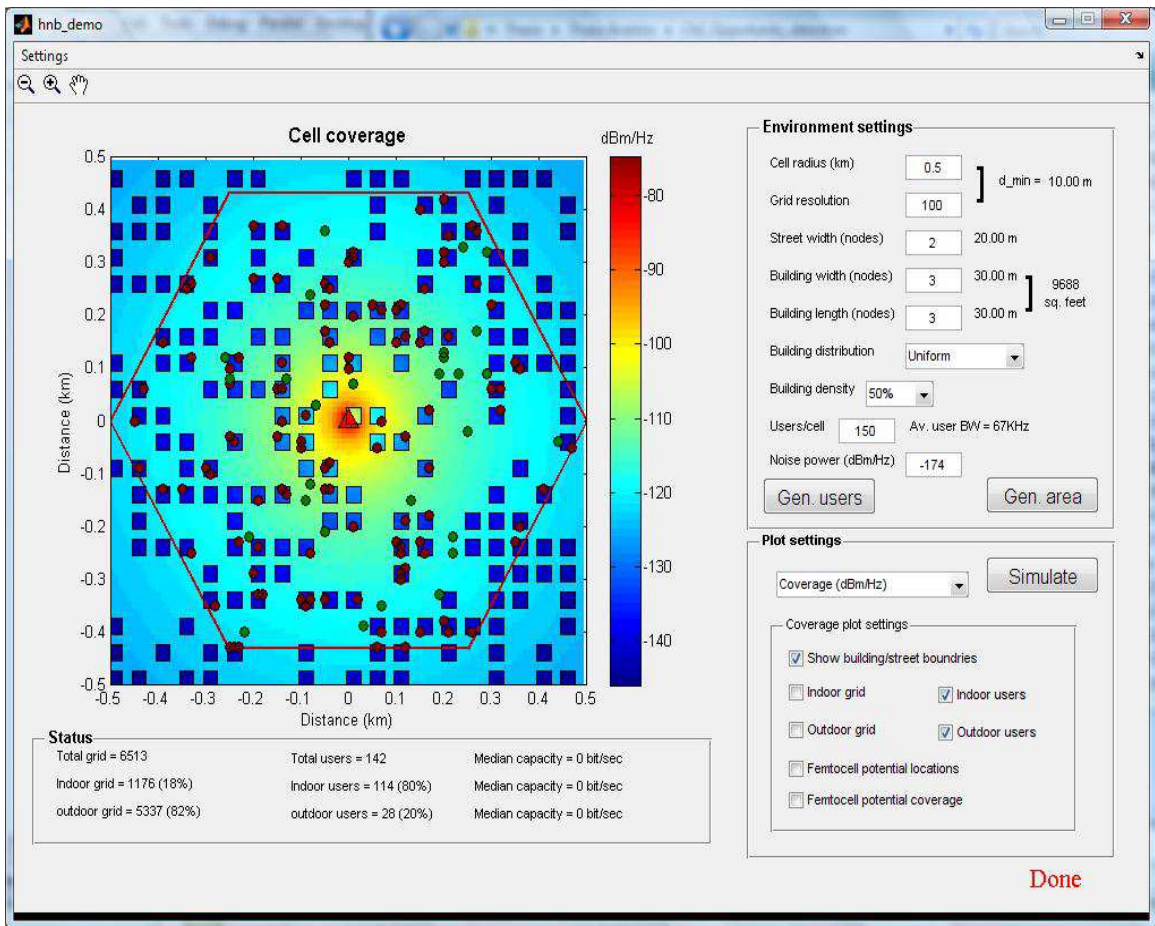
hnb_demo

Settings

Cell coverage

dBm/Hz

-80
-90
-100
-110
-120
-130
-140

0.5
0.4
0.3
0.2
0.1
0
-0.1
-0.2
-0.3
-0.4
-0.5

Distance (km)

-0.5 -0.4 -0.3 -0.2 -0.1 0 0.1 0.2 0.3 0.4 0.5

Distance (km)

Environment settings

Cell radius (km) 0.5

Grid resolution 100

d_min = 10.00 m

Street width (nodes) 2 20.00 m

Building width (nodes) 3 30.00 m

Building length (nodes) 3 30.00 m

9688 sq. feet

Building distribution Uniform

Building density 50%

Users/cell 150 Av. user BW = 67KHz

Noise power (dBm/Hz) -174

Gen. users

Gen. area

Plot settings

Coverage (dBm/Hz)

Simulate

Coverage plot settings

Show building/street boundries

Indoor grid

Indoor users

Outdoor grid

Outdoor users

Femtocell potential locations

Femtocell potential coverage

Status

Total grid = 6513

Indoor grid = 1176 (18%)

outdoor grid = 5337 (82%)

Total users = 142

Indoor users = 114 (80%)

outdoor users = 28 (20%)

Median capacity = 0 bit/sec

Median capacity = 0 bit/sec

Median capacity = 0 bit/sec

Done